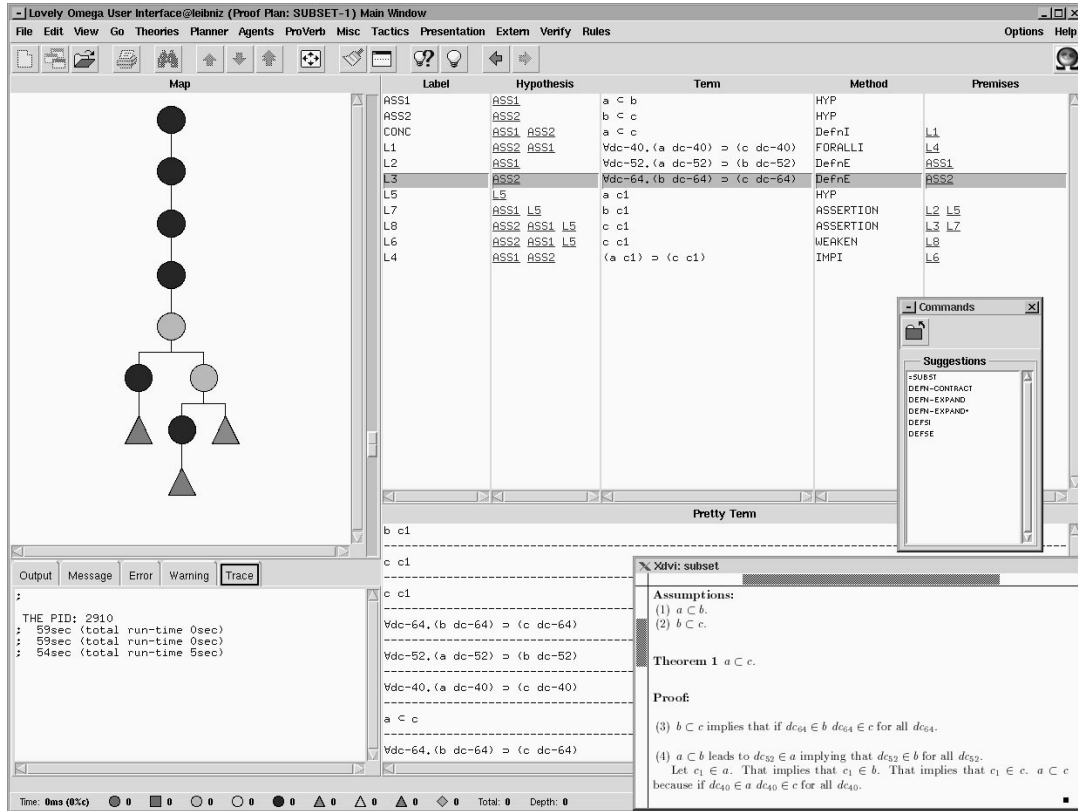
Lovely Omega User Interface@leibniz (Proof Plan: SUBSET-1) Main Window

File Edit View Go Theories Planner Agents ProVerb Misc Tactics Presentation Extern Verify Rules Options Help

Map

| Label | Hypothesis | Term | Method | Premises |
|---|---|---|---|---|
| ASS1 | ASS1 | $a \subset b$ | HYP | |
| ASS2 | ASS2 | $b \subset c$ | HYP | |
| CONC | ASS1 ASS2 | $a \subset c$ | DefnI | L1 |
| L1 | ASS2 ASS1 | $\forall$dc-40.(a dc-40) $\supset$ (c dc-40) | FORALLI | L4 |
| L2 | ASS1 | $\forall$dc-52.(a dc-52) $\supset$ (b dc-52) | DefnE | ASS1 |
| L3 | ASS2 | $\forall$dc-64.(b dc-64) $\supset$ (c dc-64) | DefnE | ASS2 |
| L5 | L5 | a c1 | HYP | |
| L7 | ASS1 L5 | b c1 | ASSERTION | L2 L5 |
| L8 | ASS2 ASS1 L5 | c c1 | ASSERTION | L3 L7 |
| L6 | ASS2 ASS1 L5 | c c1 | WEAKEN | L8 |
| L4 | ASS1 ASS2 | (a c1) $\supset$ (c c1) | IMPI | L6 |

Commands

Suggestions
=SUBST
DEFN-CONTRACT
DEFN-EXPAND
DEFN-EXPAND*
DEFSI
DEFSE

Pretty Term

b c1

c c1

c c1

$\forall$dc-64.(b dc-64) $\supset$ (c dc-64)

$\forall$dc-52.(a dc-52) $\supset$ (b dc-52)

$\forall$dc-40.(a dc-40) $\supset$ (c dc-40)

$a \subset c$

$\forall$dc-64.(b dc-64) $\supset$ (c dc-64)

Output Message Error Warning Trace

;

THE PID: 2910
; 59sec (total run-time 0sec)
; 59sec (total run-time 0sec)
; 54sec (total run-time 5sec)

Xdvi: subset

Assumptions:
(1) $a \subset b$.
(2) $b \subset c$.

Theorem 1 $a \subset c$.

Proof:

(3) $b \subset c$ implies that if $dc_{64} \in b$ $dc_{64} \in c$ for all $dc_{64}$.

(4) $a \subset b$ leads to $dc_{52} \in a$ implying that $dc_{52} \in b$ for all $dc_{52}$.
Let $c_1 \in a$. That implies that $c_1 \in b$. That implies that $c_1 \in c$. $a \subset c$ because if $dc_{40} \in a$ $dc_{40} \in c$ for all $dc_{40}$.

Time: 0ms (0%c) 0 0 0 0 0 0 0 0 0 Total: 0 Depth: 0